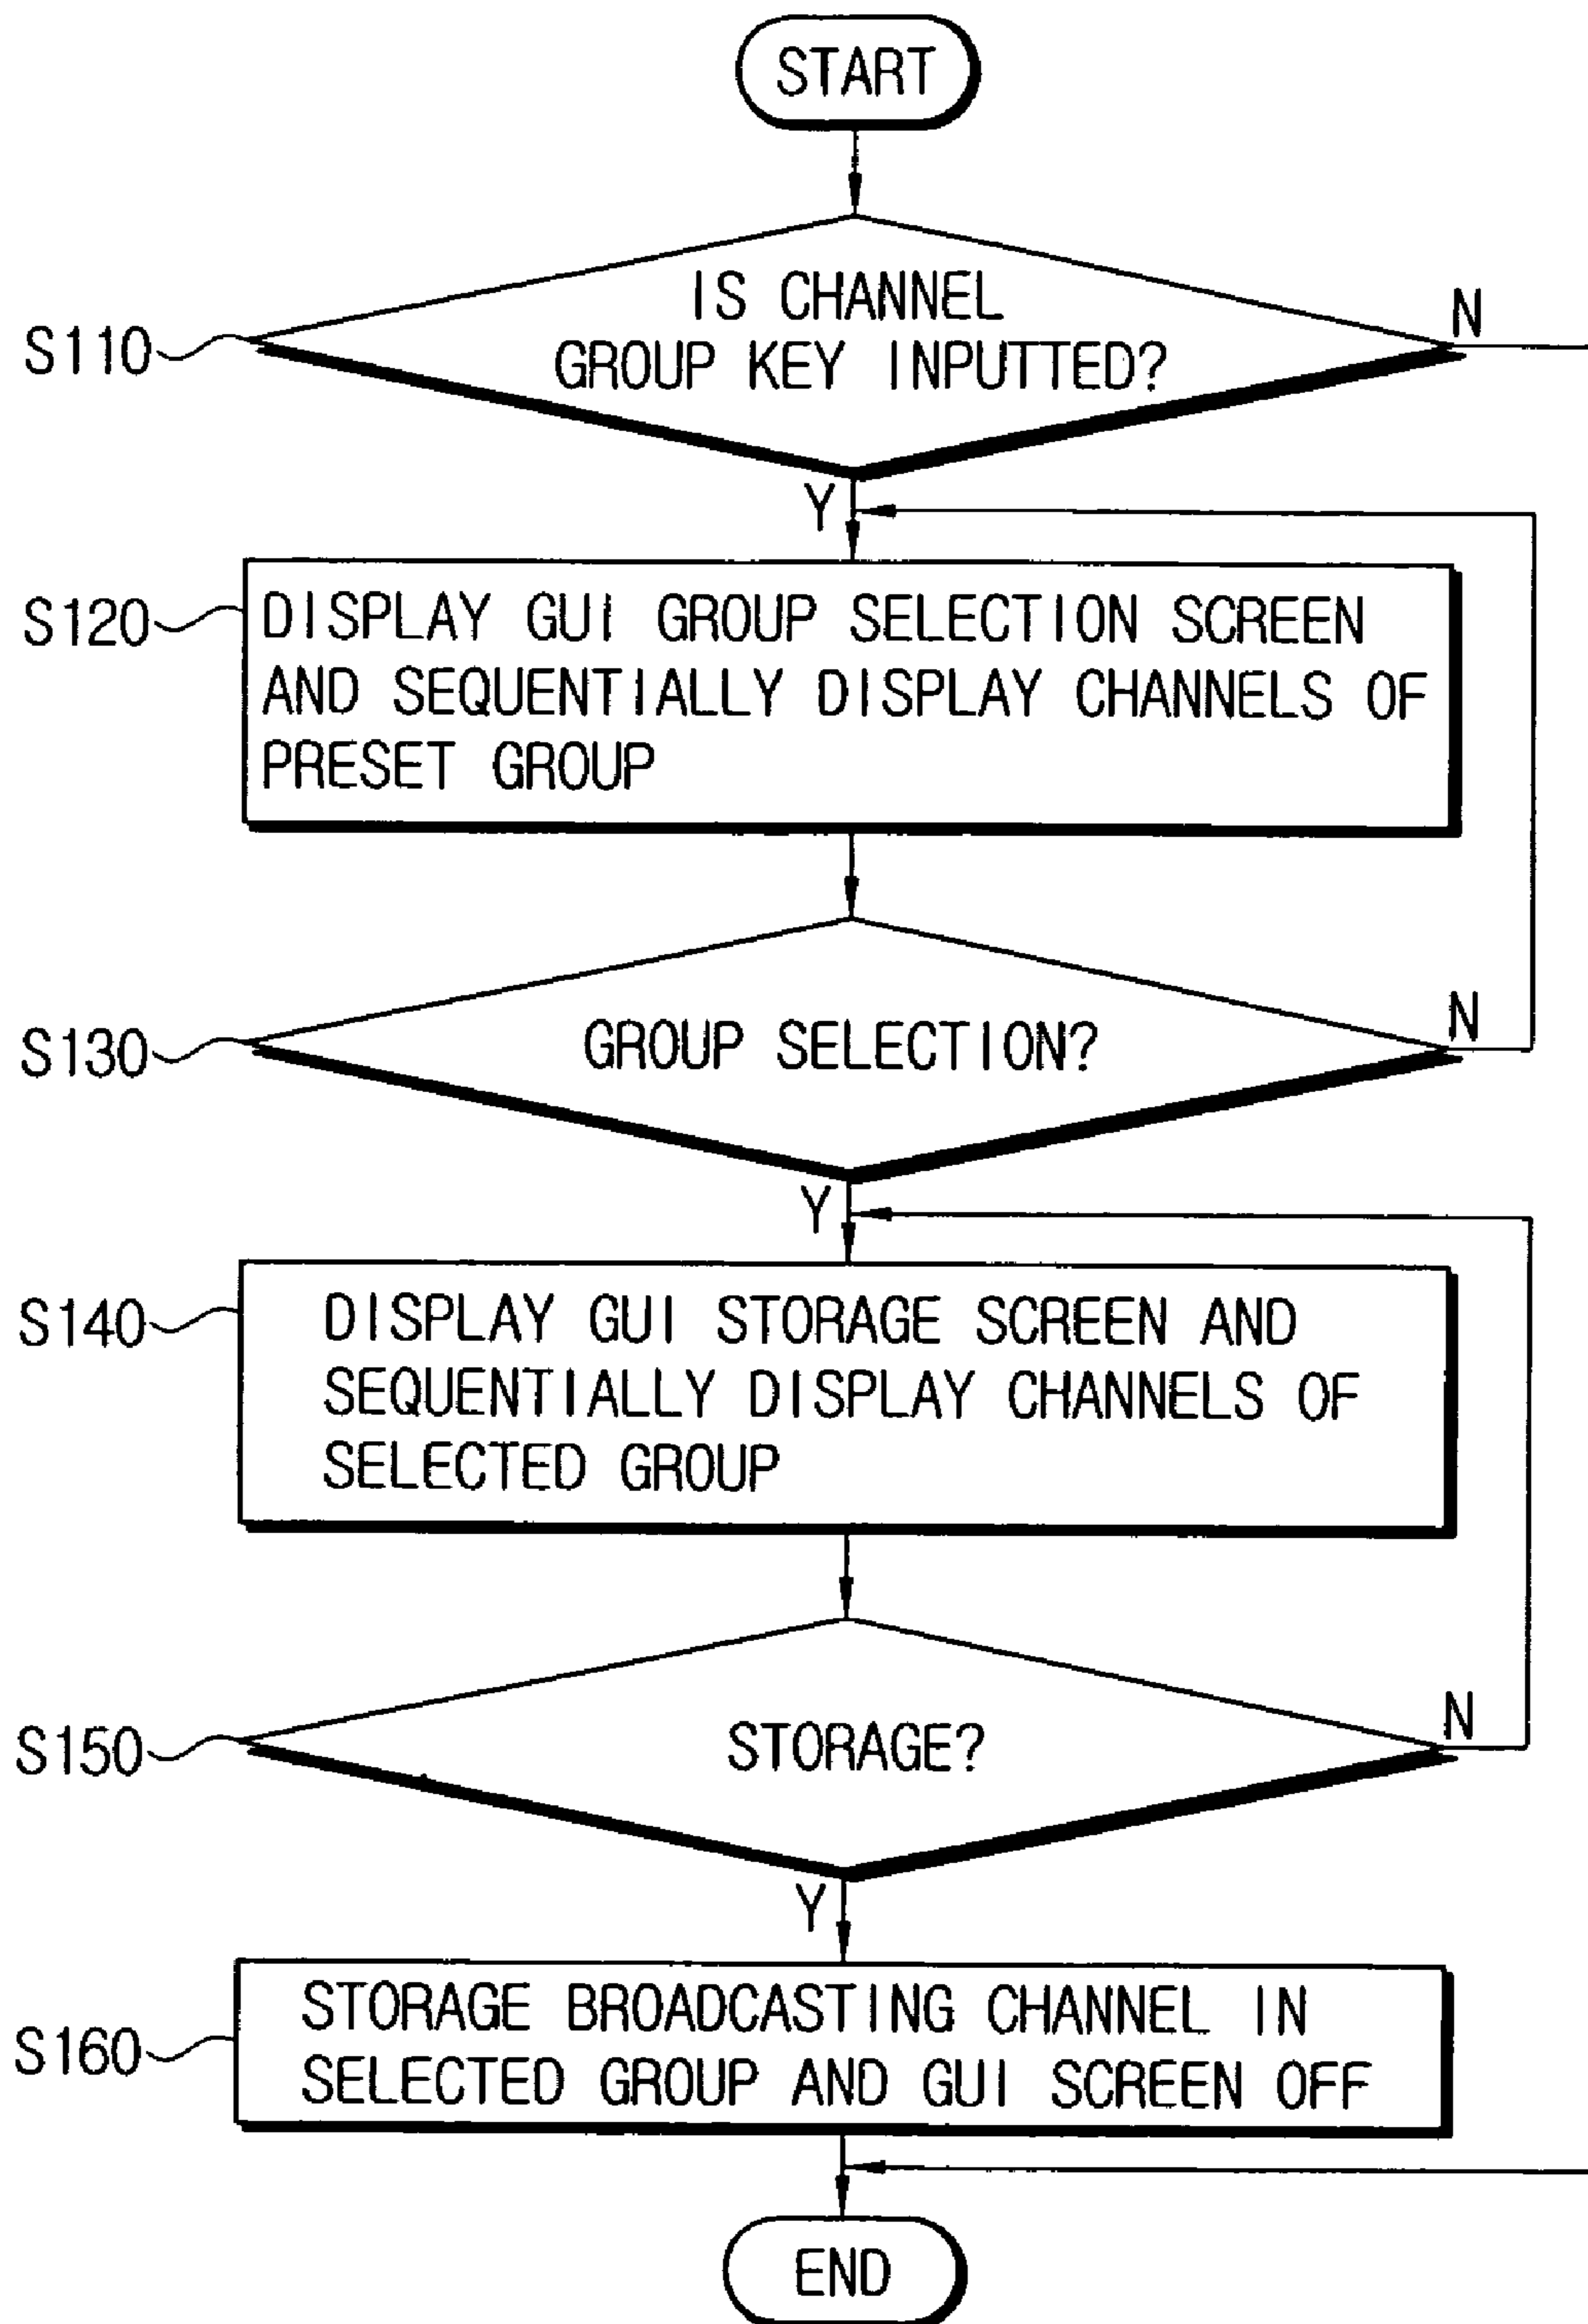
START

S110

IS CHANNEL GROUP KEY INPUTTED?

N

Y

S120

DISPLAY GUI GROUP SELECTION SCREEN AND SEQUENTIALLY DISPLAY CHANNELS OF PRESET GROUP

S130

GROUP SELECTION?

N

Y

S140

DISPLAY GUI STORAGE SCREEN AND SEQUENTIALLY DISPLAY CHANNELS OF SELECTED GROUP

S150

STORAGE?

N

Y

S160

STORAGE BROADCASTING CHANNEL IN SELECTED GROUP AND GUI SCREEN OFF

END